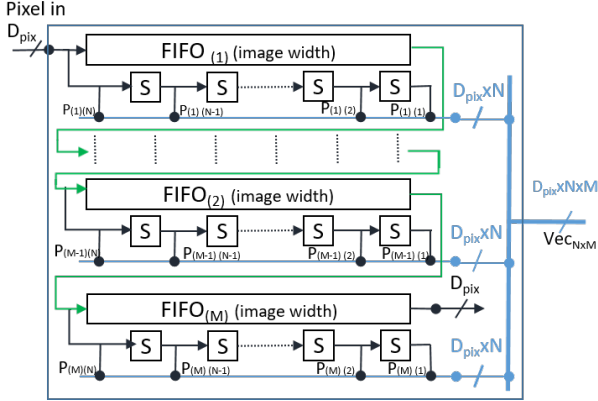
Pixel in

$D_{pix}$

FIFO $_{(1)}$ (image width)

S S S S

$P_{(1)(N)}$ $P_{(1)(N-1)}$ $P_{(1)(2)}$ $P_{(1)(1)}$

$D_{pix}xN$

FIFO$_{(2)}$ (image width)

S S S S

$P_{(M-1)(N)}$ $P_{(M-1)(N-1)}$ $P_{(M-1)(2)}$ $P_{(M-1)(1)}$

$D_{pix}xN$

$D_{pix}xNxM$

$Vec_{NxM}$

FIFO$_{(M)}$ (image width)

$D_{pix}$

S S S S

$P_{(M)(N)}$ $P_{(M)(N-1)}$ $P_{(M)(2)}$ $P_{(M)(1)}$

$D_{pix}xN$